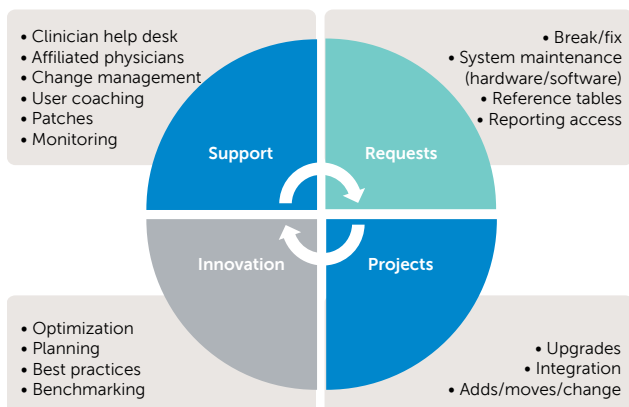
• Clinician help desk
• Affiliated physicians
• Change management
• User coaching
• Patches
• Monitoring

• Break/fix
• System maintenance (hardware/software)
• Reference tables
• Reporting access

Support

Requests

Innovation

Projects

• Optimization
• Planning
• Best practices
• Benchmarking

• Upgrades
• Integration
• Adds/moves/change